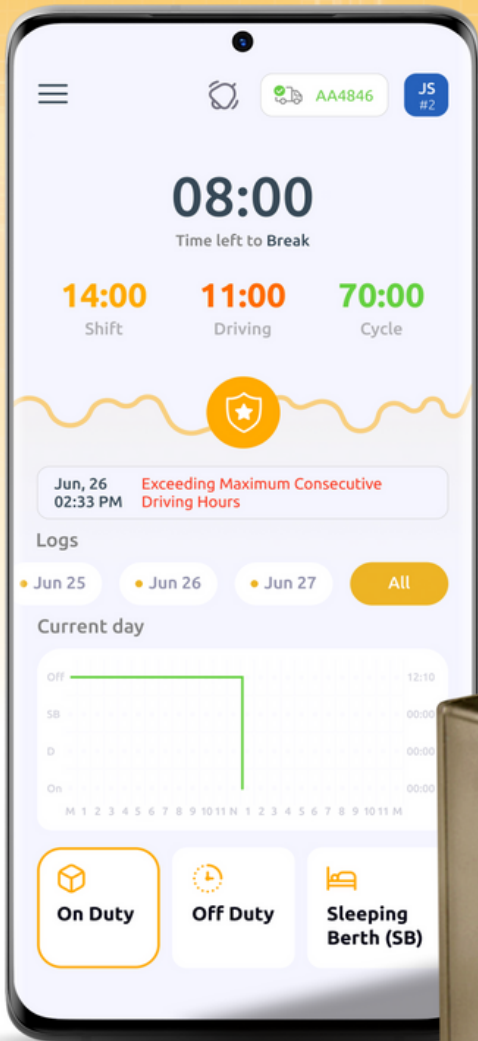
AA4846

JS
#2

08:00
Time left to Break

14:00
Shift

11:00
Driving

70:00
Cycle

Jun, 26
02:33 PM
Exceeding Maximum Consecutive Driving Hours

Logs

Jun 25
Jun 26
Jun 27
All

Current day

Off
SB
D
On

12:10
00:00
00:00
00:00

M 1 2 3 4 5 6 7 8 9 10 11 N 1 2 3 4 5 6 7 8 9 10 11 M

On Duty
Off Duty
Sleeping Berth (SB)